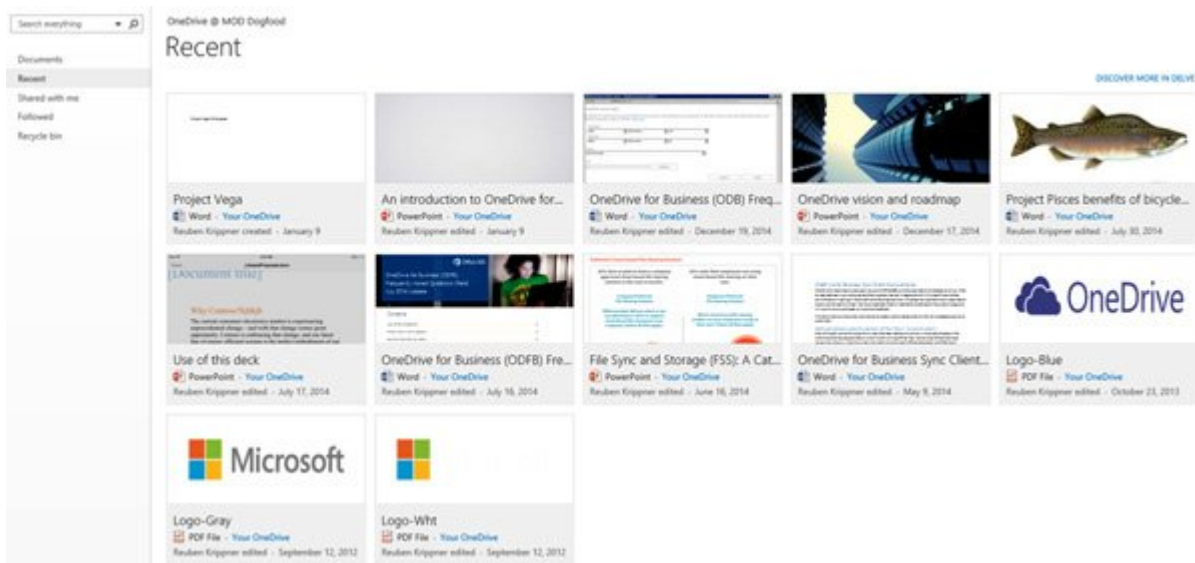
Search everything

Documents
Recent
Shared with me
Followed
Recycle bin

OneDrive @ MOD Dogfood
Recent

DISCOVER MORE IN DELVE

Project Vega
Word · Your OneDrive
Reuben Krippner created · January 9

An introduction to OneDrive for...
PowerPoint · Your OneDrive
Reuben Krippner edited · January 9

OneDrive for Business (ODB) Freq...
Word · Your OneDrive
Reuben Krippner edited · December 19, 2014

OneDrive vision and roadmap
PowerPoint · Your OneDrive
Reuben Krippner edited · December 17, 2014

Project Pisces benefits of bicycle...
Word · Your OneDrive
Reuben Krippner edited · July 30, 2014

[Document title]

Use of this deck
PowerPoint · Your OneDrive
Reuben Krippner edited · July 17, 2014

OneDrive for Business (ODFB) Fre...
Word · Your OneDrive
Reuben Krippner edited · July 16, 2014

File Sync and Storage (FSS): A Cat...
PowerPoint · Your OneDrive
Reuben Krippner edited · June 16, 2014

OneDrive for Business Sync Client...
Word · Your OneDrive
Reuben Krippner edited · May 8, 2014

OneDrive

Logo-Blue
PDF File · Your OneDrive
Reuben Krippner edited · October 23, 2013

Microsoft

Logo-Gray
PDF File · Your OneDrive
Reuben Krippner edited · September 12, 2012

Logo-Wht
PDF File · Your OneDrive
Reuben Krippner edited · September 12, 2012